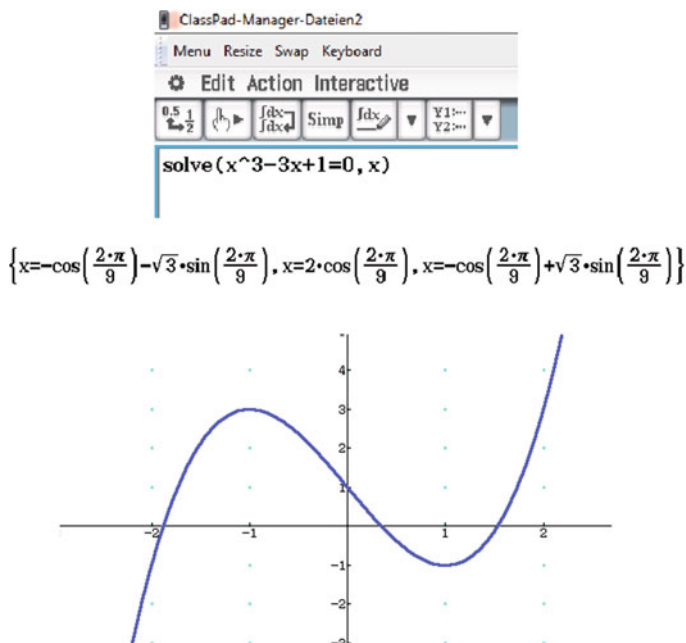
ClassPad-Manager-Dateien2

Menu Resize Swap Keyboard

Edit Action Interactive

$\begin{smallmatrix}0.5\\ \end{smallmatrix}\frac{1}{2}$ Simp

solve(x^3-3x+1=0, x)

$\left\{x=-\cos\left(\frac{2\cdot\pi}{9}\right)-\sqrt{3}\cdot\sin\left(\frac{2\cdot\pi}{9}\right), x=2\cdot\cos\left(\frac{2\cdot\pi}{9}\right), x=-\cos\left(\frac{2\cdot\pi}{9}\right)+\sqrt{3}\cdot\sin\left(\frac{2\cdot\pi}{9}\right)\right\}$

4
3
2
1
-2
-1
1
2
-1
-2
-3